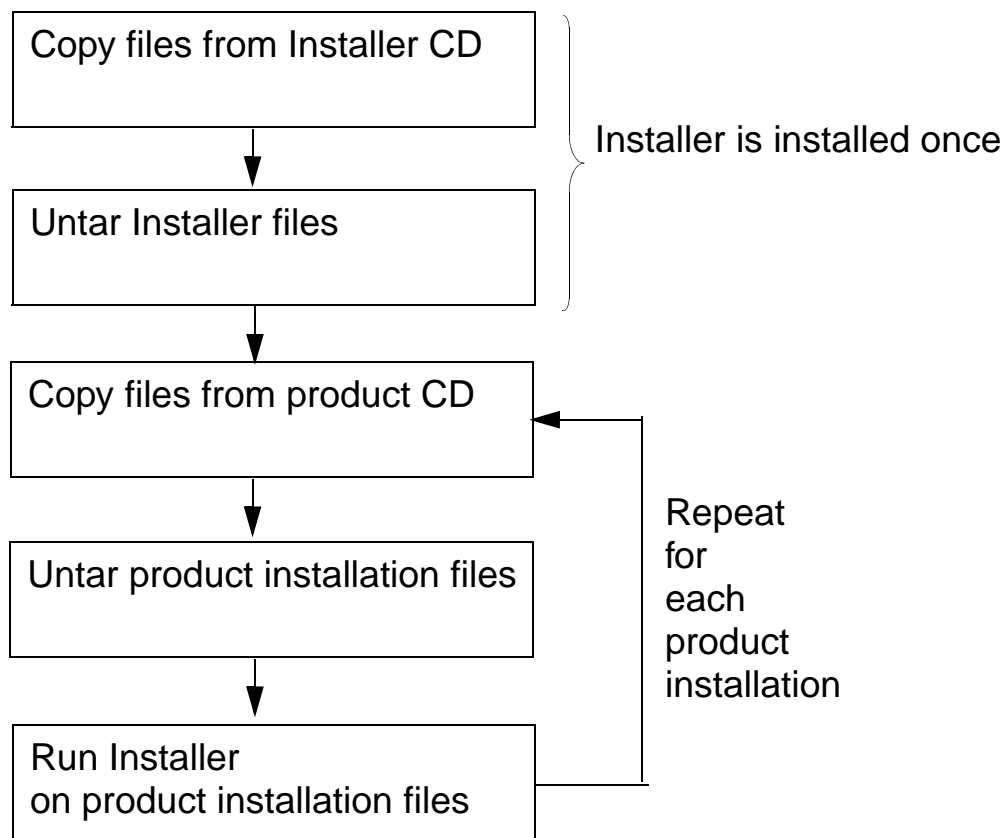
Copy files from Installer CD

Untar Installer files

Installer is installed once

Copy files from product CD

Untar product installation files

Run Installer
on product installation files

Repeat
for
each
product
installation